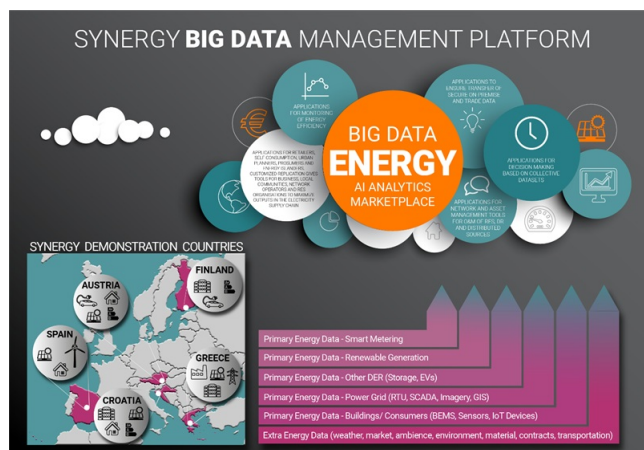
SYNERGY BIG DATA MANAGEMENT PLATFORM

APPLICATIONS FOR MONITORING OF ENERGY EFFICIENCY

APPLICATIONS TO ENSURE TRANSFER OF SECURE ON-PREMISE AND TRADE DATA

APPLICATIONS FOR RETAILERS, SELF CONSUMPTION, URBAN PLANNING, PROSUMERS AND ENERGY BUSINESS, CUSTOMIZED REPLICATION GIVES TOOLS FOR BUSINESS, LOCAL COMMUNITIES, NETWORK OPERATORS AND RES ORGANISATIONS TO MAXIMIZE OUTPUTS IN THE ELECTRICITY SUPPLY CHAIN

BIG DATA
ENERGY
AI ANALYTICS
MARKETPLACE

APPLICATIONS FOR DECISION MAKING BASED ON COLLECTIVE DATASETS

APPLICATIONS FOR NETWORK AND ASSET MANAGEMENT TOOLS FOR O&M OF RES, RE AND DISTRIBUTED SOURCES

SYNERGY DEMONSTRATION COUNTRIES

FINLAND

AUSTRIA

SPAIN

GREECE

CROATIA

Primary Energy Data - Smart Metering

Primary Energy Data - Renewable Generation

Primary Energy Data - Other DER (Storage, EVs)

Primary Energy Data - Power Grid (RTU, SCADA, Imagery, GIS)

Primary Energy Data - Buildings/ Consumers (BEMS, Sensors, IoT Devices)

Extra Energy Data (weather, market, ambience, environment, material, contracts, transportation)